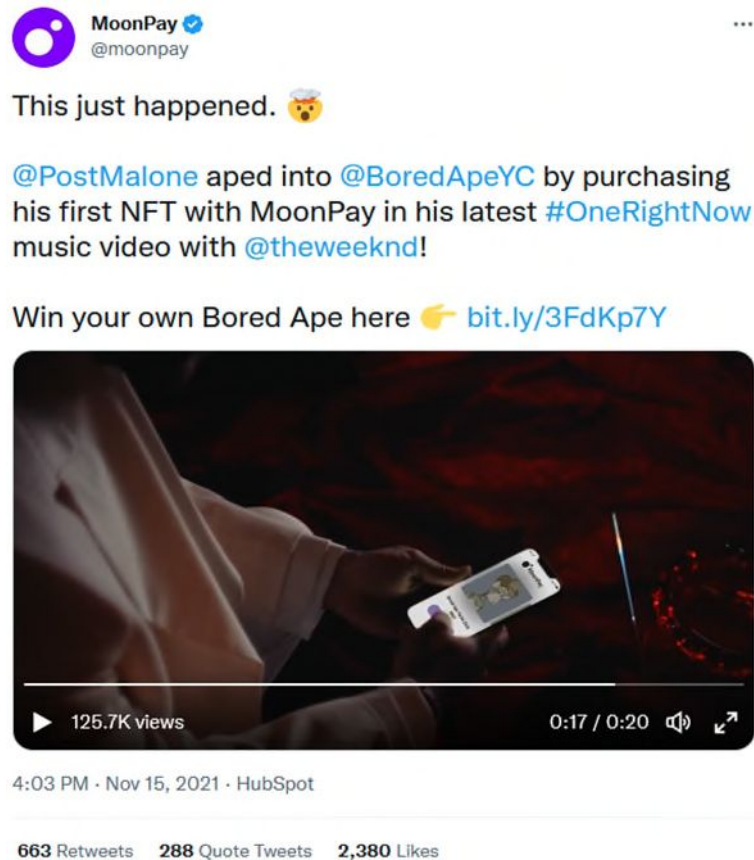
MoonPay
@moonpay

This just happened. 🤯

@PostMalone aped into @BoredApeYC by purchasing his first NFT with MoonPay in his latest #OneRightNow music video with @theweeknd!

Win your own Bored Ape here 👉 bit.ly/3FdKp7Y

125.7K views

0:17 / 0:20

4:03 PM · Nov 15, 2021 · HubSpot

663 Retweets 288 Quote Tweets 2,380 Likes